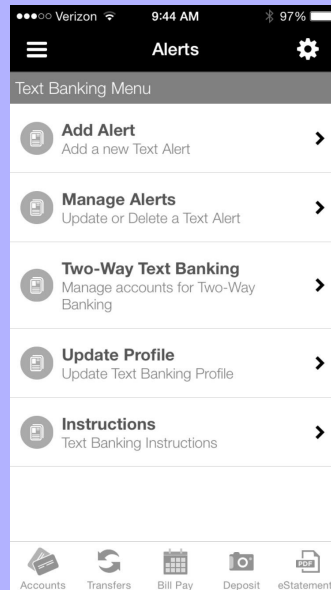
●●●○○ Verizon 9:44 AM 97%

Alerts

Text Banking Menu

Add Alert
Add a new Text Alert

Manage Alerts
Update or Delete a Text Alert

Two-Way Text Banking
Manage accounts for Two-Way Banking

Update Profile
Update Text Banking Profile

Instructions
Text Banking Instructions

PDF

Accounts Transfers Bill Pay Deposit eStatement